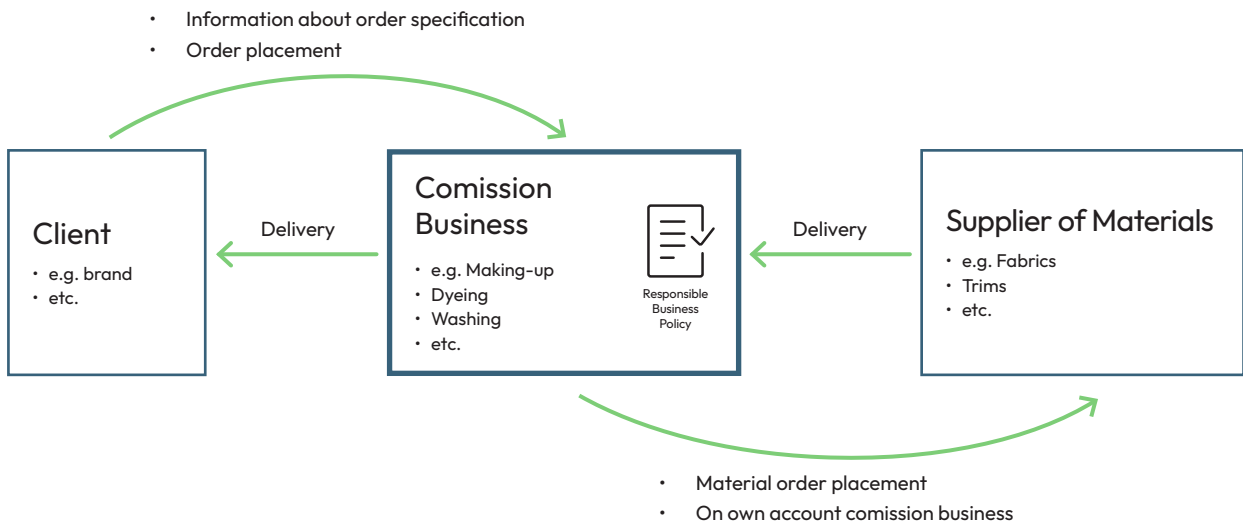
• Information about order specification
• Order placement

Client
• e.g. brand
• etc.

Delivery

Comission Business
• e.g. Making-up
• Dyeing
• Washing
• etc.

Responsible Business Policy

Delivery

Supplier of Materials
• e.g. Fabrics
• Trims
• etc.

• Material order placement
• On own account comission business